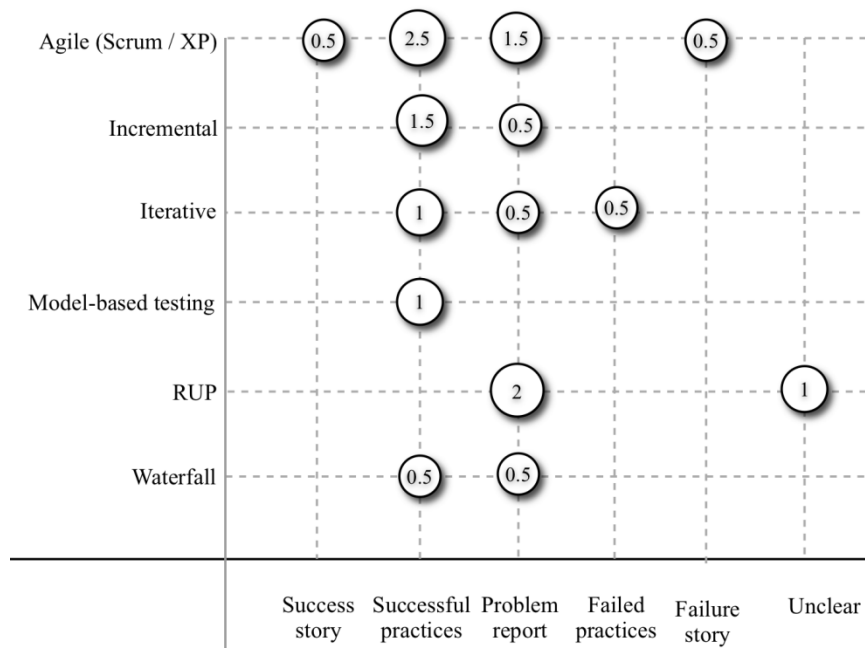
Agile (Scrum / XP) 0.5 2.5 1.5 0.5

Incremental 1.5 0.5

Iterative 1 0.5 0.5

Model-based testing 1

RUP 2 1

Waterfall 0.5 0.5

Success story

Successful practices

Problem report

Failed practices

Failure story

Unclear